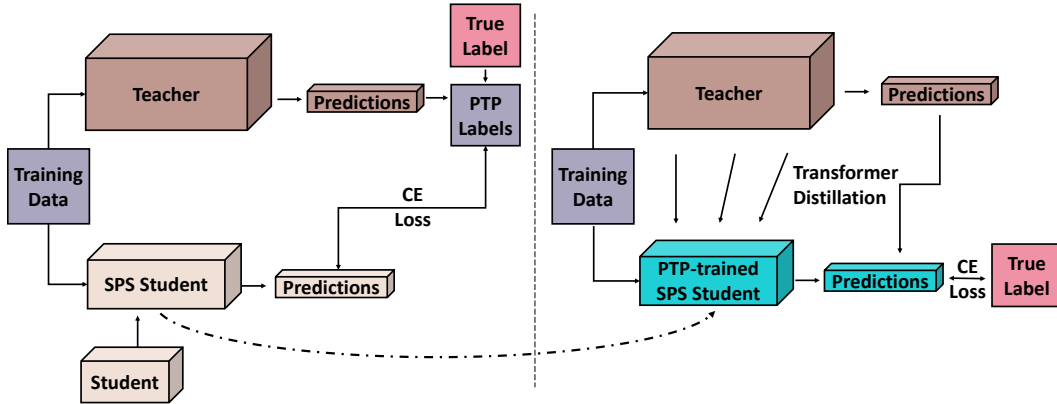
True Label

Teacher

Predictions

PTP Labels

Training Data

CE Loss

SPS Student

Predictions

Student

Teacher

Predictions

Transformer Distillation

Training Data

PTP-trained SPS Student

Predictions

CE Loss

True Label